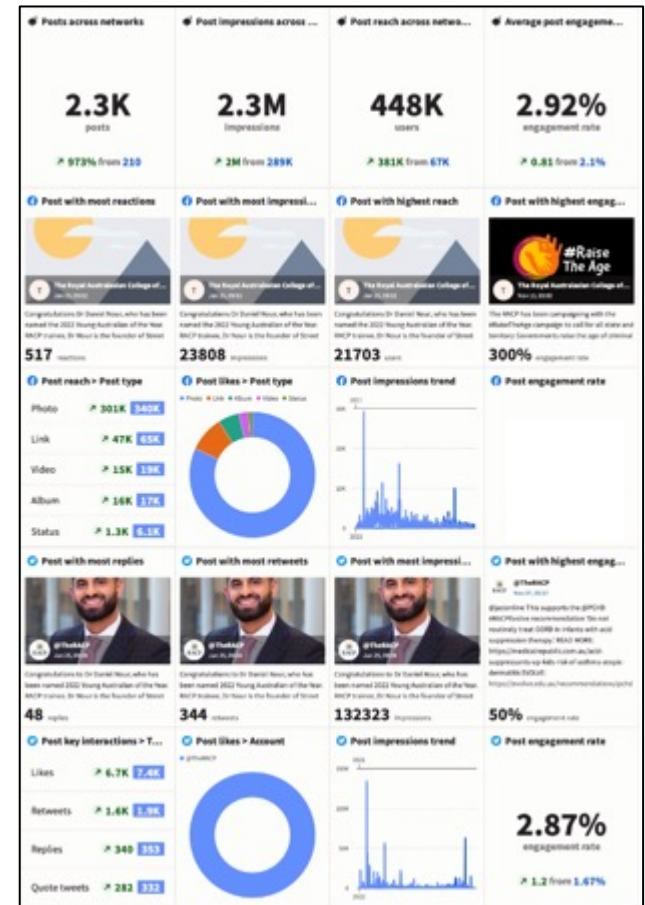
Posts across networks

2.3K
posts

↗ 973% from 210

Post impressions across ...

2.3M
impressions

↗ 2M from 289K

Post reach across netwo...

448K
users

↗ 381K from 67K

Average post engageme...

2.92%
engagement rate

↗ 0.81 from 2.1%

Post with most reactions

The Royal Australasian College of...

Congratulations Dr Daniel Nour, who has been named the 2022 Young Australian of the Year. RACP trainee, Dr Nour is the founder of Street

517 reactions

Post with most impressi...

The Royal Australasian College of...

Congratulations Dr Daniel Nour, who has been named the 2022 Young Australian of the Year. RACP trainee, Dr Nour is the founder of Street

23808 impressions

Post with highest reach

The Royal Australasian College of...

Congratulations Dr Daniel Nour, who has been named the 2022 Young Australian of the Year. RACP trainee, Dr Nour is the founder of Street

21703 users

Post with highest engag...

#Raise The Age

The Royal Australasian College of...

The RACP has been campaigning with the #RaiseTheAge campaign to call for all state and territory Governments raise the age of criminal

300% engagement rate

Post reach > Post type

Photo ↗ 301K 340K
Link ↗ 47K 65K
Video ↗ 15K 19K
Album ↗ 16K 17K
Status ↗ 1.3K 6.1K

Post likes > Post type

Photo Link Album Video Status

Post impressions trend

Post engagement rate

Post with most replies

@TheRACP

Congratulations to Dr Daniel Nour, who has been named 2022 Young Australian of the Year. RACP trainee, Dr Nour is the founder of Street

48 replies

Post with most retweets

Congratulations to Dr Daniel Nour, who has been named 2022 Young Australian of the Year. RACP trainee, Dr Nour is the founder of Street

344 retweets

Post with most impressi...

Congratulations to Dr Daniel Nour, who has been named 2022 Young Australian of the Year. RACP trainee, Dr Nour is the founder of Street

132323 impressions

Post with highest engag...

@TheRACP

@jaconline This supports the @PCHD #RACPEvolve recommendation 'Do not routinely treat GORD in infants with acid suppression therapy.' READ MORE: https://medicalrepublic.com.au/acid-suppressants-up-kids-risk-of-asthma-atopic-dermatitis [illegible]

https://evolve.edu.au/recommendations/pchd

50% engagement rate

Post key interactions > T...

Likes ↗ 6.7K 7.4K
Retweets ↗ 1.6K 1.9K
Replies ↗ 340 353
Quote tweets ↗ 282 332

Post likes > Account

@TheRACP

Post impressions trend

Post engagement rate

2.87%
engagement rate

↗ 1.2 from 1.67%